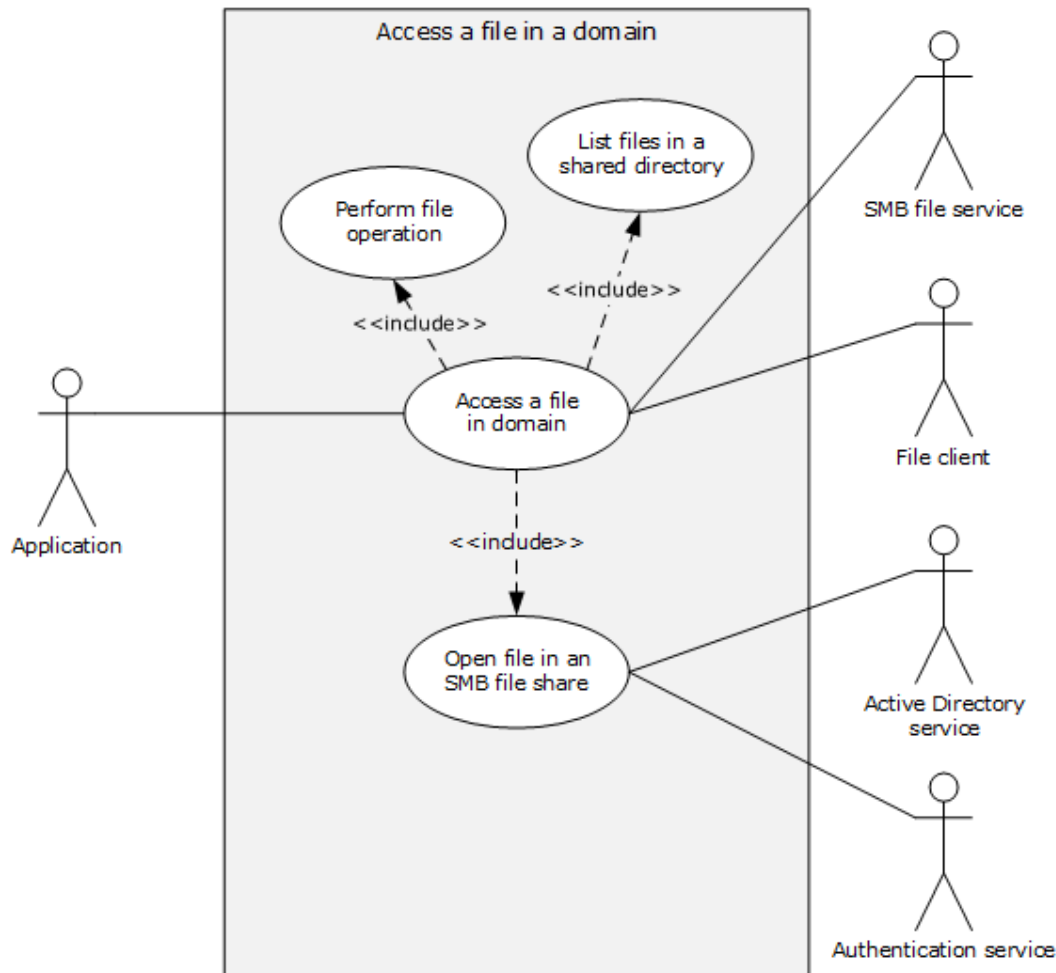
Access a file in a domain

List files in a shared directory

Perform file operation

<<include>>

<<include>>

SMB file service

Access a file in domain

File client

Application

<<include>>

Open file in an SMB file share

Active Directory service

Authentication service